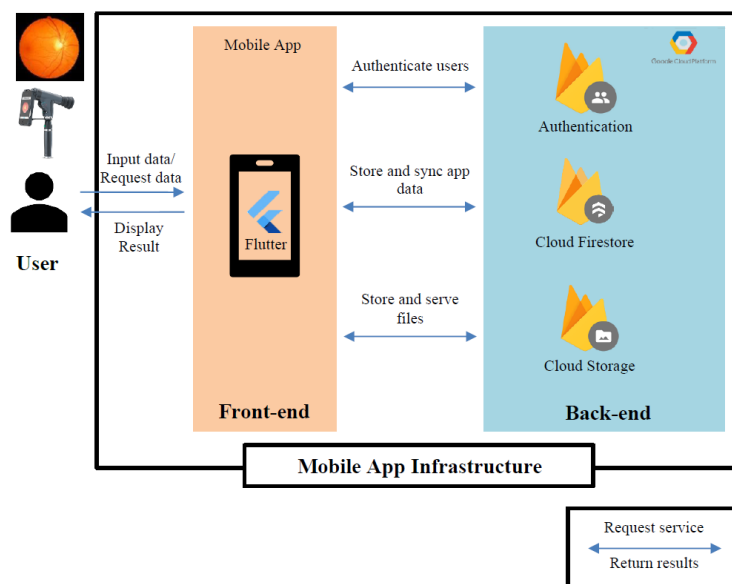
Mobile App

Input data/ Request data

Display Result

User

Flutter

Front-end

Authenticate users

Store and sync app data

Store and serve files

Google Cloud Platform

Authentication

Cloud Firestore

Cloud Storage

Back-end

Mobile App Infrastructure

Request service

Return results